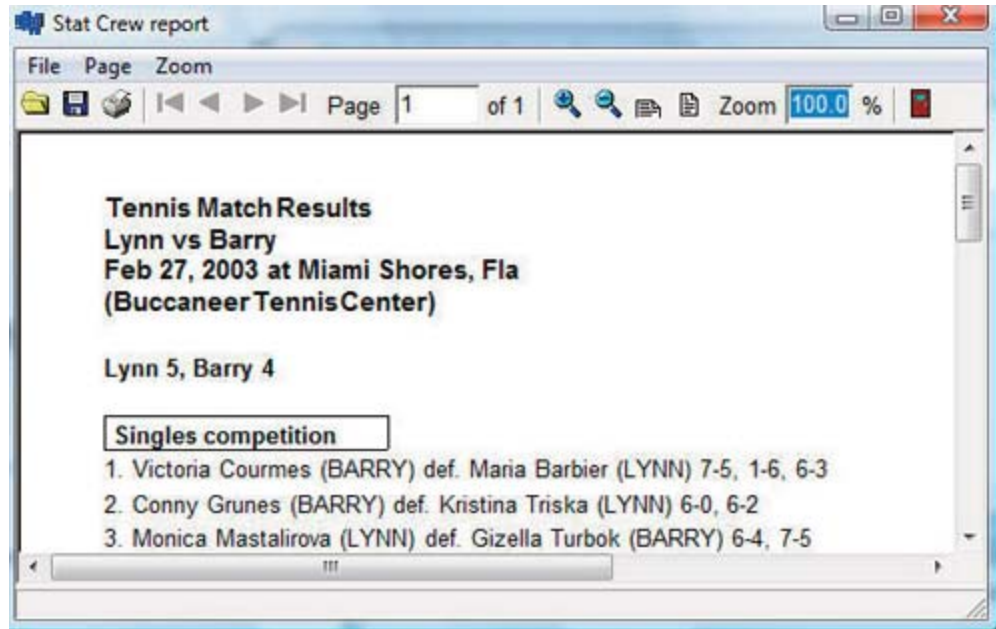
Stat Crew report

File Page Zoom

Page 1 of 1 Zoom 100.0 %

Tennis Match Results
Lynn vs Barry
Feb 27, 2003 at Miami Shores, Fla
(Buccaneer Tennis Center)

Lynn 5, Barry 4

Singles competition

1. Victoria Courmes (BARRY) def. Maria Barbier (LYNN) 7-5, 1-6, 6-3
2. Conny Grunes (BARRY) def. Kristina Triska (LYNN) 6-0, 6-2
3. Monica Mastalirova (LYNN) def. Gizella Turbok (BARRY) 6-4, 7-5